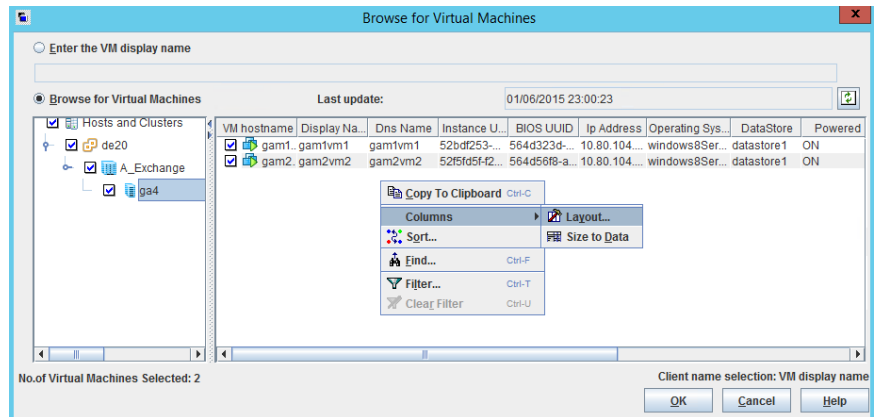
Browse for Virtual Machines

Enter the VM display name

Browse for Virtual Machines

Last update:

01/06/2015 23:00:23

Hosts and Clusters

de20

A_Exchange

ga4

| VM hostname | Display Na... | Dns Name | Instance U... | BIOS UUID | Ip Address | Operating Sys... | DataStore | Powered |
|---|---|---|---|---|---|---|---|---|
| gam1.. | gam1vm1 | gam1vm1 | 52bdf253-... | 564d323d-... | 10.80.104.... | windows8Ser... | datastore1 | ON |
| gam2. | gam2vm2 | gam2vm2 | 52f5fd5f-f2... | 564d56f8-a... | 10.80.104.... | windows8Ser... | datastore1 | ON |

Copy To Clipboard Ctrl-C

Columns

Layout...

Size to Data

Sort...

Find... Ctrl-F

Filter... Ctrl-T

Clear Filter Ctrl-U

No.of Virtual Machines Selected: 2

Client name selection: VM display name

OK

Cancel

Help